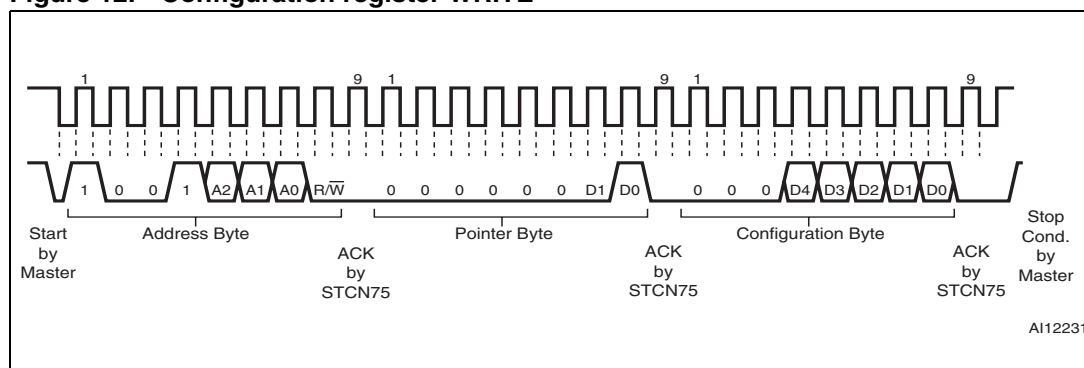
Figure 12. Configuration register WRITE

1 9 1 9 1 9

1 0 0 1 A2 A1 A0 R/$\overline{W}$ 0 0 0 0 0 0 D1 D0 0 0 0 D4 D3 D2 D1 D0

Start by Master

Address Byte

ACK by STCN75

Pointer Byte

ACK by STCN75

Configuration Byte

ACK by STCN75

Stop Cond. by Master

AI12231